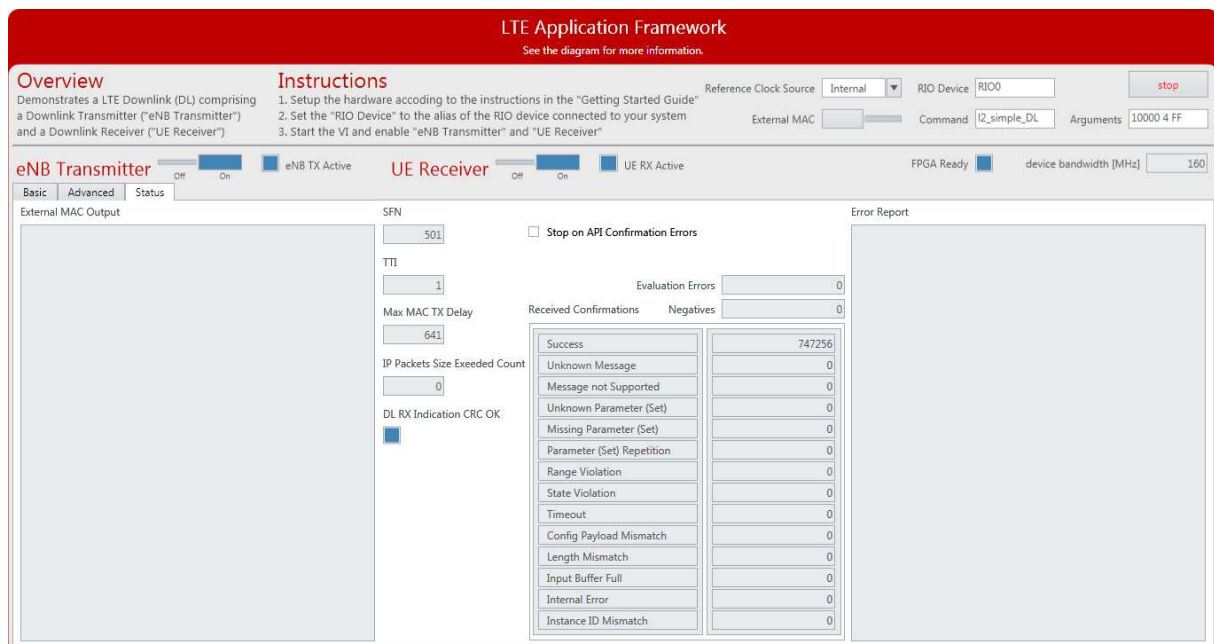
LTE Application Framework
See the diagram for more information.

Overview
Demonstrates a LTE Downlink (DL) comprising a Downlink Transmitter ("eNB Transmitter") and a Downlink Receiver ("UE Receiver")

Instructions
1. Setup the hardware accoding to the instructions in the "Getting Started Guide"
2. Set the "RIO Device" to the alias of the RIO device connected to your system
3. Start the VI and enable "eNB Transmitter" and "UE Receiver"

Reference Clock Source Internal
RIO Device RIO0
stop
External MAC
Command l2_simple_DL
Arguments 10000 4 FF

eNB Transmitter Off On
eNB TX Active
UE Receiver Off On
UE RX Active
FPGA Ready
device bandwidth [MHz] 160

Basic Advanced Status

External MAC Output

SFN
501
TTI
1
Max MAC TX Delay
641
IP Packets Size Exeeded Count
0
DL RX Indication CRC OK

Stop on API Confirmation Errors

Evaluation Errors 0
Received Confirmations Negatives 0

| Success | 747256 |
|---|---|
| Unknown Message | 0 |
| Message not Supported | 0 |
| Unknown Parameter (Set) | 0 |
| Missing Parameter (Set) | 0 |
| Parameter (Set) Repetition | 0 |
| Range Violation | 0 |
| State Violation | 0 |
| Timeout | 0 |
| Config Payload Mismatch | 0 |
| Length Mismatch | 0 |
| Input Buffer Full | 0 |
| Internal Error | 0 |
| Instance ID Mismatch | 0 |

Error Report